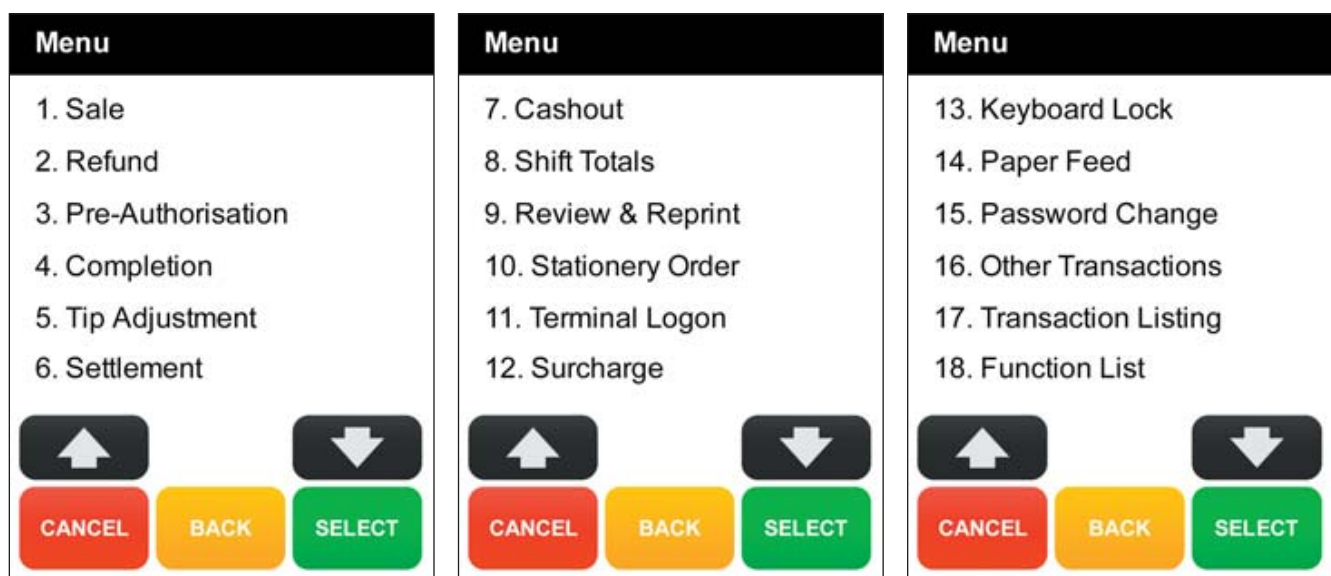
Menu

1. Sale
2. Refund
3. Pre-Authorisation
4. Completion
5. Tip Adjustment
6. Settlement

CANCEL BACK SELECT

Menu

7. Cashout
8. Shift Totals
9. Review & Reprint
10. Stationery Order
11. Terminal Logon
12. Surcharge

CANCEL BACK SELECT

Menu

13. Keyboard Lock
14. Paper Feed
15. Password Change
16. Other Transactions
17. Transaction Listing
18. Function List

CANCEL BACK SELECT